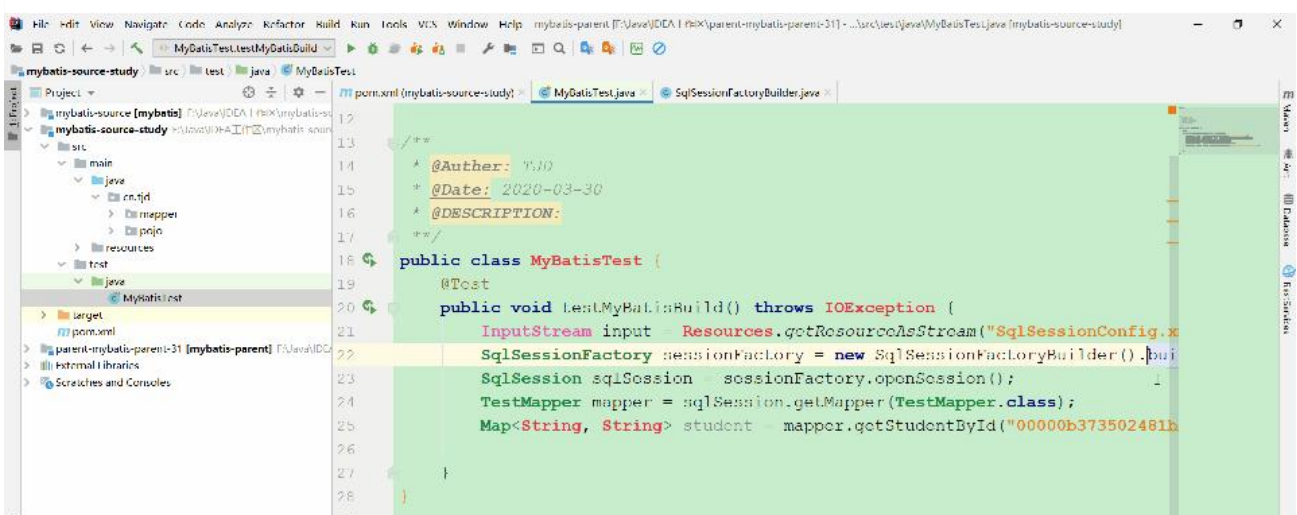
File Edit View Navigate Code Analyze Refactor Build Run Tools VCS Window Help mybatis-parent [F:\Java\IDEA工作区\parent-mybatis-parent-31] - ...\src\test\java\MyBatisTest.java [mybatis-source-study]

MyBatisTest.testMyBatisBuild

mybatis-source-study src test java MyBatisTest

Project

mybatis-source [mybatis] F:\Java\IDEA工作区\mybatis-so
mybatis-source-study F:\Java\IDEA工作区\mybatis-sour
src
main
java
cn.tjd
mapper
pojo
resources
test
java
MyBatisTest
target
pom.xml
parent-mybatis-parent-31 [mybatis-parent] F:\Java\IDEA
External Libraries
Scratches and Consoles

pom.xml (mybatis-source-study) MyBatisTest.java SqlSessionFactoryBuilder.java

12
13 /**
14 * @Auther: TJD
15 * @Date: 2020-03-30
16 * @DESCRIPTION:
17 **/
18 public class MyBatisTest {
19 @Test
20 public void testMyBatisBuild() throws IOException {
21 InputStream input = Resources.getResourceAsStream("SqlSessionConfig.x
22 SqlSessionFactory sessionFactory = new SqlSessionFactoryBuilder().bui
23 SqlSession sqlSession = sessionFactory.openSession();
24 TestMapper mapper = sqlSession.getMapper(TestMapper.class);
25 Map<String, String> student = mapper.getStudentById("00000b373502481b
26
27 }
28 }

Maven
Ant
Database
Bean Validation